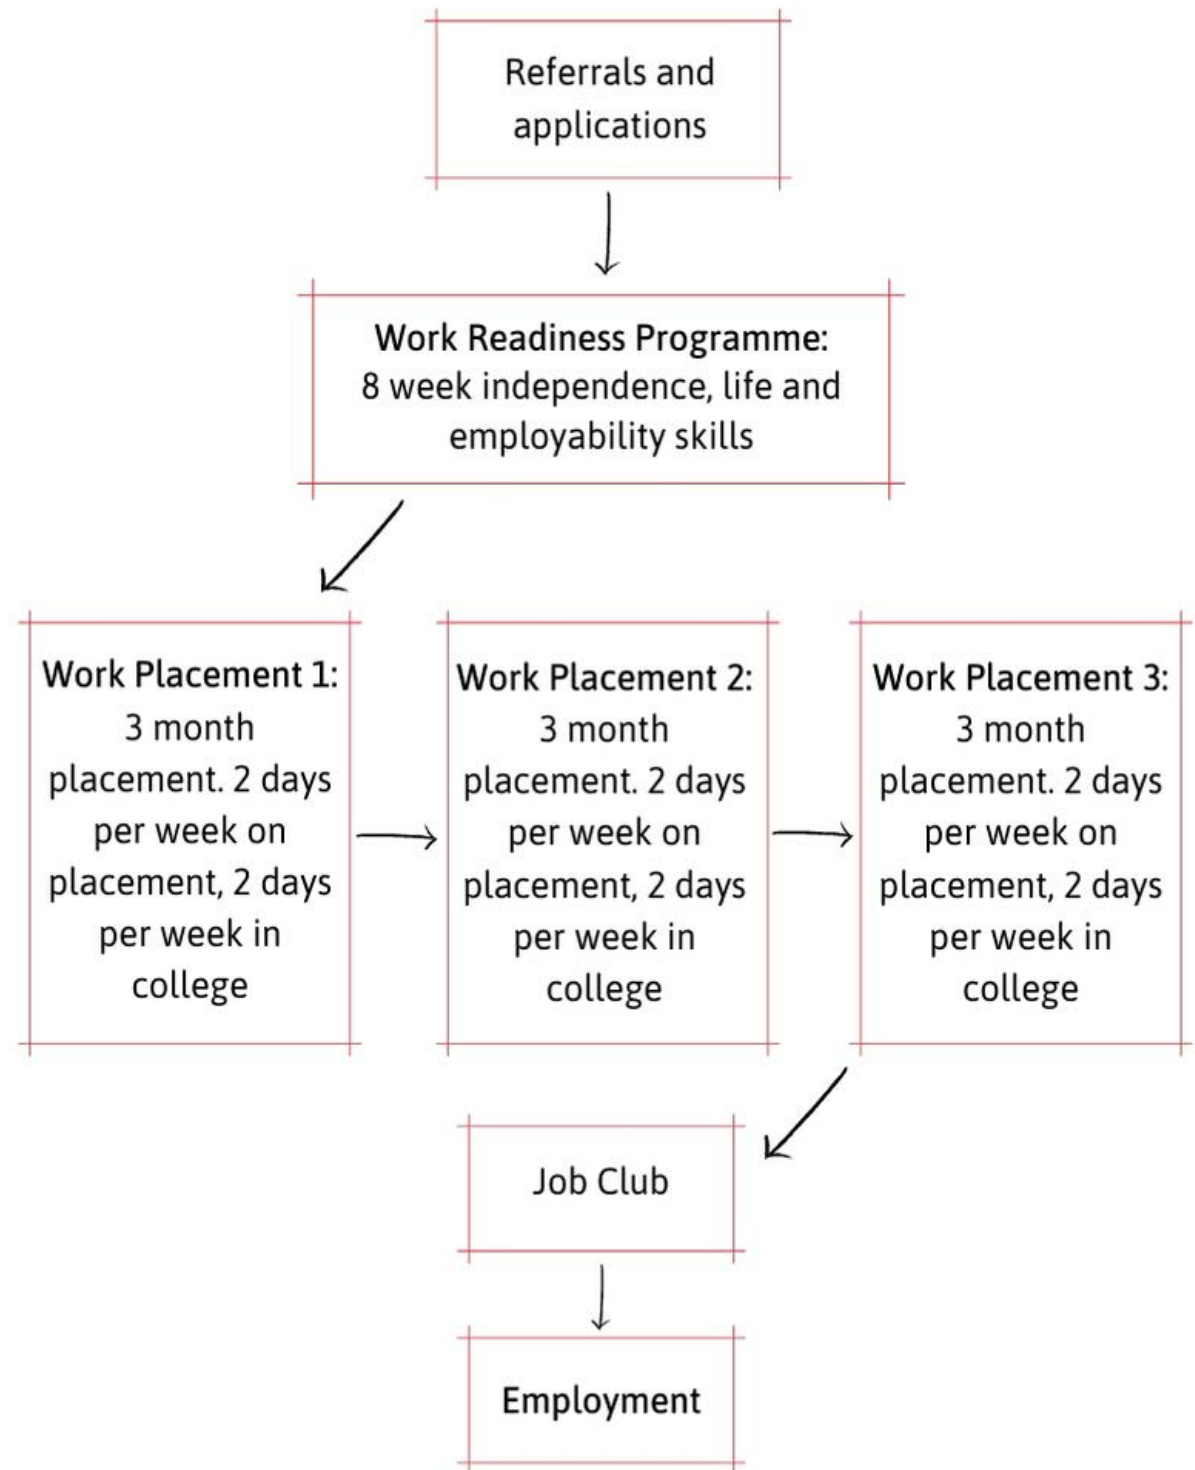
Referrals and applications

Work Readiness Programme:
8 week independence, life and employability skills

Work Placement 1:
3 month placement. 2 days per week on placement, 2 days per week in college

Work Placement 2:
3 month placement. 2 days per week on placement, 2 days per week in college

Work Placement 3:
3 month placement. 2 days per week on placement, 2 days per week in college

Job Club

Employment